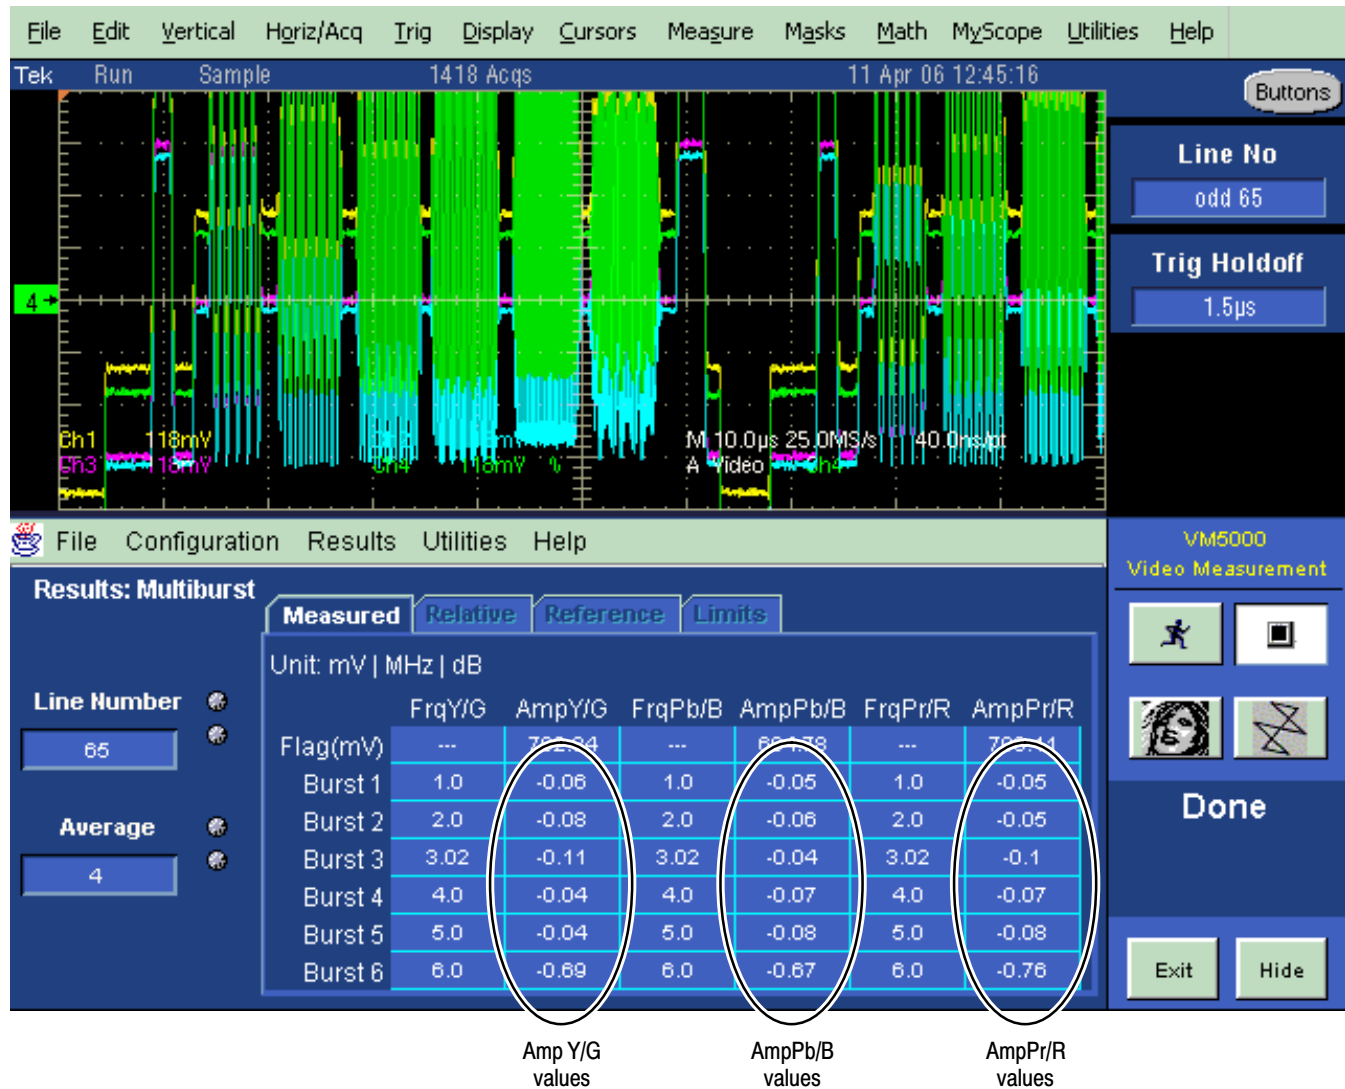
File Edit Vertical Horiz/Acq Trig Display Cursors Measure Masks Math MyScope Utilities Help

Tek Run Sample 1418 Acqs 11 Apr 06 12:45:16

Buttons

Line No
odd 65

Trig Holdoff
1.5µs

4

Ch1 118mV
Ch3 18mV
Ch4 118mV
M 10.0µs 25.0MS/s 40.0ns/pt
A Video Ch4

File Configuration Results Utilities Help

VM5000
Video Measurement

Results: Multiburst

Measured Relative Reference Limits

Unit: mV | MHz | dB

Line Number
65

Average
4

| | FrqY/G | AmpY/G | FrqPb/B | AmpPb/B | FrqPr/R | AmpPr/R |
|---|---|---|---|---|---|---|
| Flag(mV) | --- | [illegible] | --- | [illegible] | --- | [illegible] |
| Burst 1 | 1.0 | -0.06 | 1.0 | -0.05 | 1.0 | -0.05 |
| Burst 2 | 2.0 | -0.08 | 2.0 | -0.06 | 2.0 | -0.05 |
| Burst 3 | 3.02 | -0.11 | 3.02 | -0.04 | 3.02 | -0.1 |
| Burst 4 | 4.0 | -0.04 | 4.0 | -0.07 | 4.0 | -0.07 |
| Burst 5 | 5.0 | -0.04 | 5.0 | -0.08 | 5.0 | -0.08 |
| Burst 6 | 6.0 | -0.69 | 6.0 | -0.67 | 6.0 | -0.76 |

Done

Exit Hide

Amp Y/G values

AmpPb/B values

AmpPr/R values